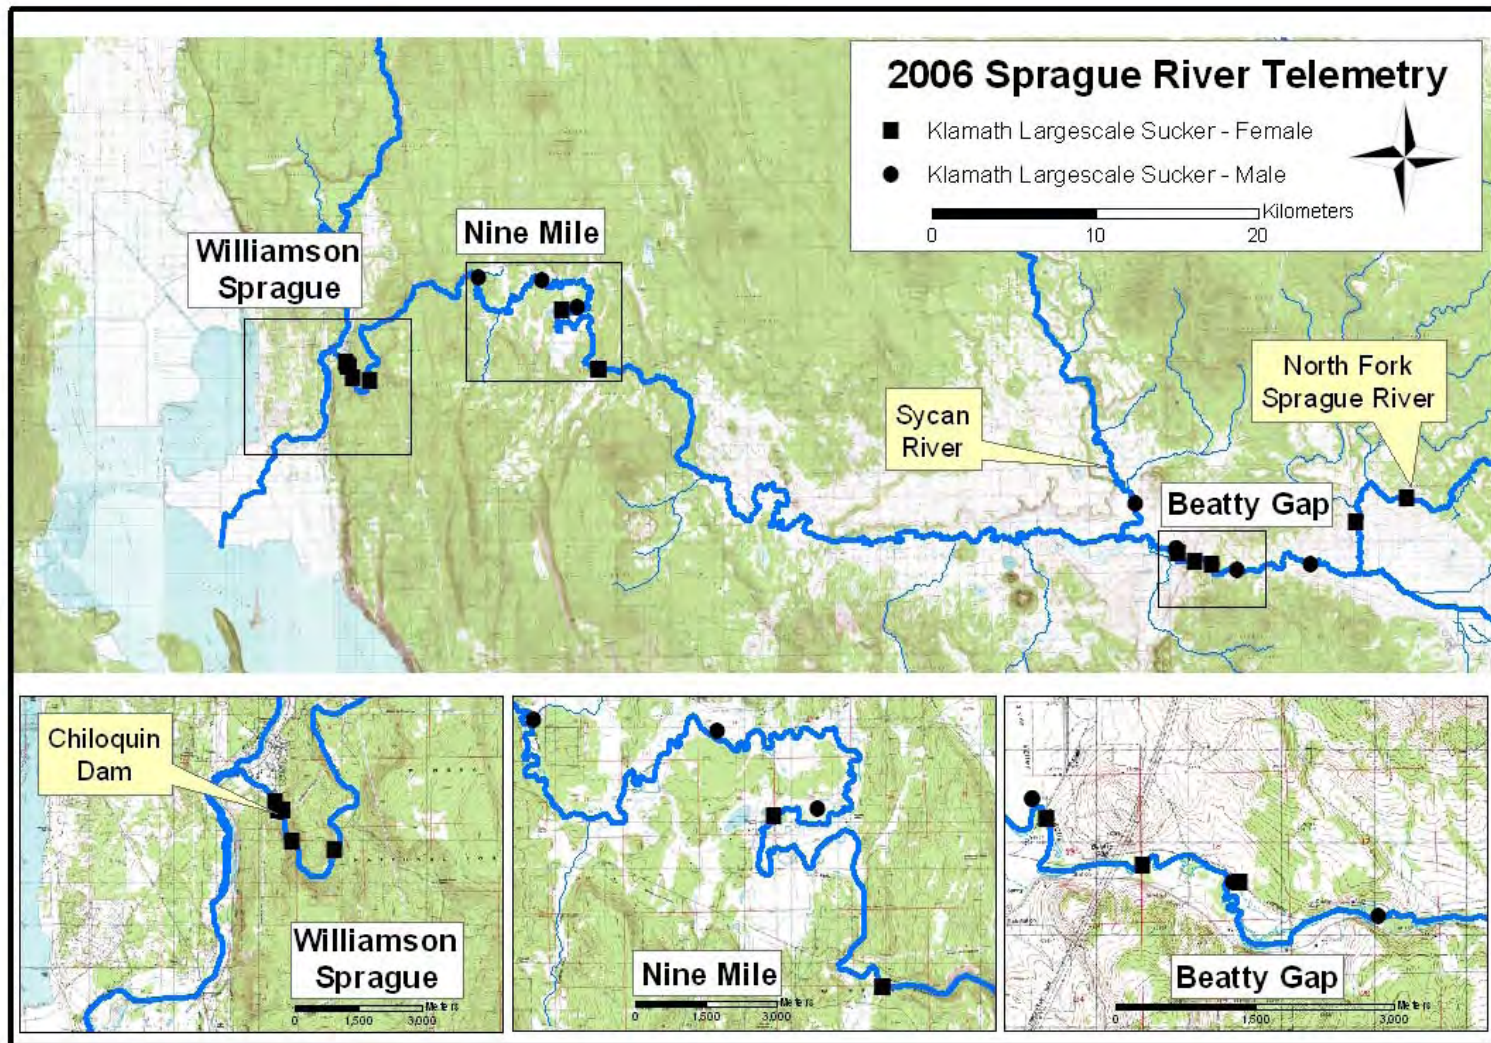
2006 Sprague River Telemetry

■ Klamath Largescale Sucker - Female

● Klamath Largescale Sucker - Male

Kilometers

0 10 20

Williamson Sprague

Nine Mile

Sycan River

North Fork Sprague River

Beatty Gap

Chiloquin Dam

Williamson Sprague

Meters

0 1,500 3,000

Nine Mile

Meters

0 1,500 3,000

Beatty Gap

Meters

0 1,500 3,000